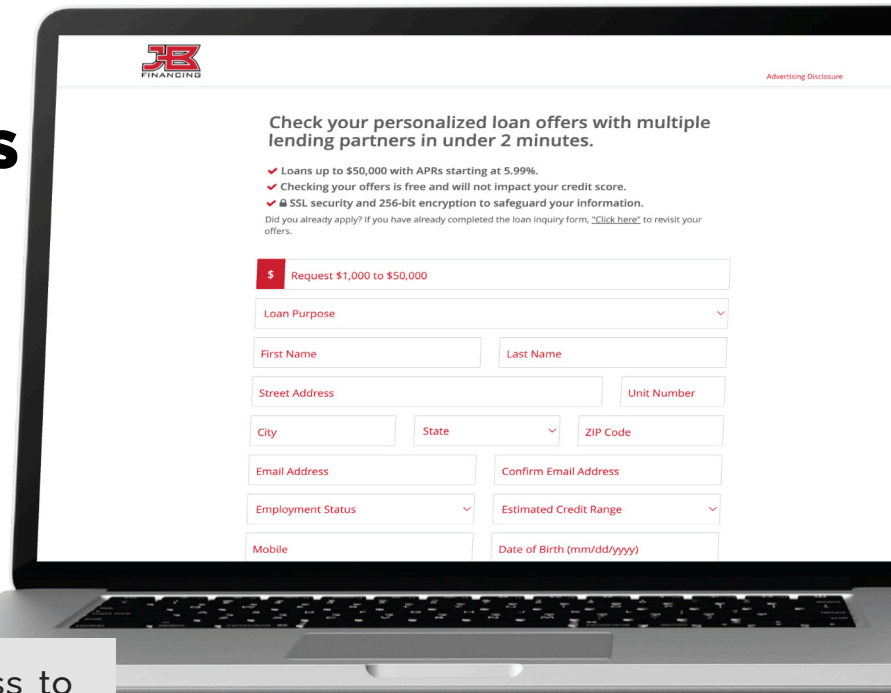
s

JB
FINANCING

Advertising Disclosure

Check your personalized loan offers with multiple lending partners in under 2 minutes.

✔ Loans up to $50,000 with APRs starting at 5.99%.
✔ Checking your offers is free and will not impact your credit score.
✔ SSL security and 256-bit encryption to safeguard your information.

Did you already apply? If you have already completed the loan inquiry form, "Click here" to revisit your offers.

$ Request $1,000 to $50,000

Loan Purpose

First Name

Last Name

Street Address

Unit Number

City

State

ZIP Code

Email Address

Confirm Email Address

Employment Status

Estimated Credit Range

Mobile

Date of Birth (mm/dd/yyyy)

ss to